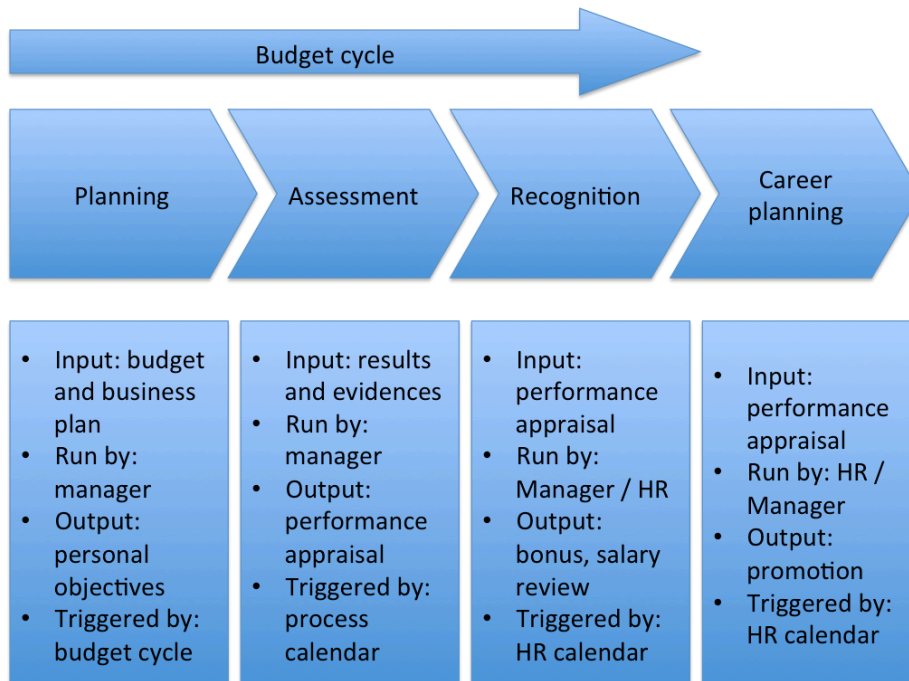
Budget cycle

Planning

Assessment

Recognition

Career planning

- Input: budget and business plan
- Run by: manager
- Output: personal objectives
- Triggered by: budget cycle

- Input: results and evidences
- Run by: manager
- Output: performance appraisal
- Triggered by: process calendar

- Input: performance appraisal
- Run by: Manager / HR
- Output: bonus, salary review
- Triggered by: HR calendar

- Input: performance appraisal
- Run by: HR / Manager
- Output: promotion
- Triggered by: HR calendar